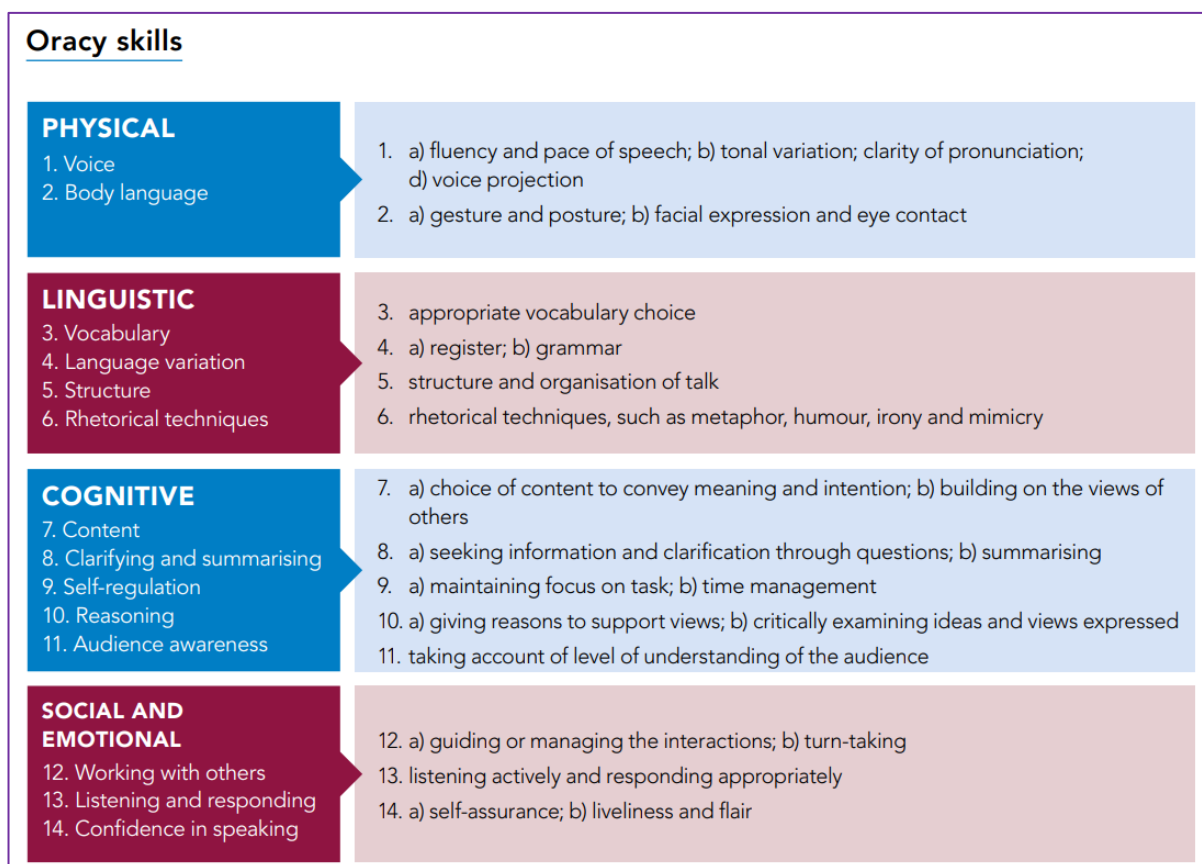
Oracy skills

PHYSICAL
1. Voice
2. Body language

1. a) fluency and pace of speech; b) tonal variation; clarity of pronunciation; d) voice projection
2. a) gesture and posture; b) facial expression and eye contact

LINGUISTIC
3. Vocabulary
4. Language variation
5. Structure
6. Rhetorical techniques

3. appropriate vocabulary choice
4. a) register; b) grammar
5. structure and organisation of talk
6. rhetorical techniques, such as metaphor, humour, irony and mimicry

COGNITIVE
7. Content
8. Clarifying and summarising
9. Self-regulation
10. Reasoning
11. Audience awareness

7. a) choice of content to convey meaning and intention; b) building on the views of others
8. a) seeking information and clarification through questions; b) summarising
9. a) maintaining focus on task; b) time management
10. a) giving reasons to support views; b) critically examining ideas and views expressed
11. taking account of level of understanding of the audience

SOCIAL AND EMOTIONAL
12. Working with others
13. Listening and responding
14. Confidence in speaking

12. a) guiding or managing the interactions; b) turn-taking
13. listening actively and responding appropriately
14. a) self-assurance; b) liveliness and flair